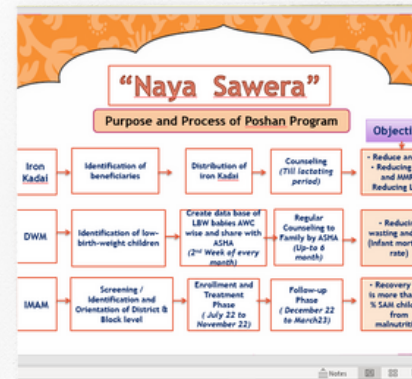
"Naya Sawera"

Purpose and Process of Poshan Program

Objecti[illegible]

Iron Kadai

Identification of beneficiaries

Distribution of Iron Kadai

Counseling (Till lactating period)

- Reduce an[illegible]
- Reducing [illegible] and MMR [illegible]
Reducing L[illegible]

DWM

Identification of low-birth-weight children

Create data base of LBW babies AWC wise and share with ASHA ($2^{nd}$ Week of every month)

Regular Counseling to Family by ASHA (Up-to 6 month)

- Reduci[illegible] wasting and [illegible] (Infant mort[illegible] rate)

IMAM

Screening / Identification and Orientation of District & Block level

Enrollment and Treatment Phase ( July 22 to November 22)

Follow-up Phase ( December 22 to March23)

- Recovery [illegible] is more tha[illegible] % SAM child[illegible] from malnutriti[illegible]

Notes